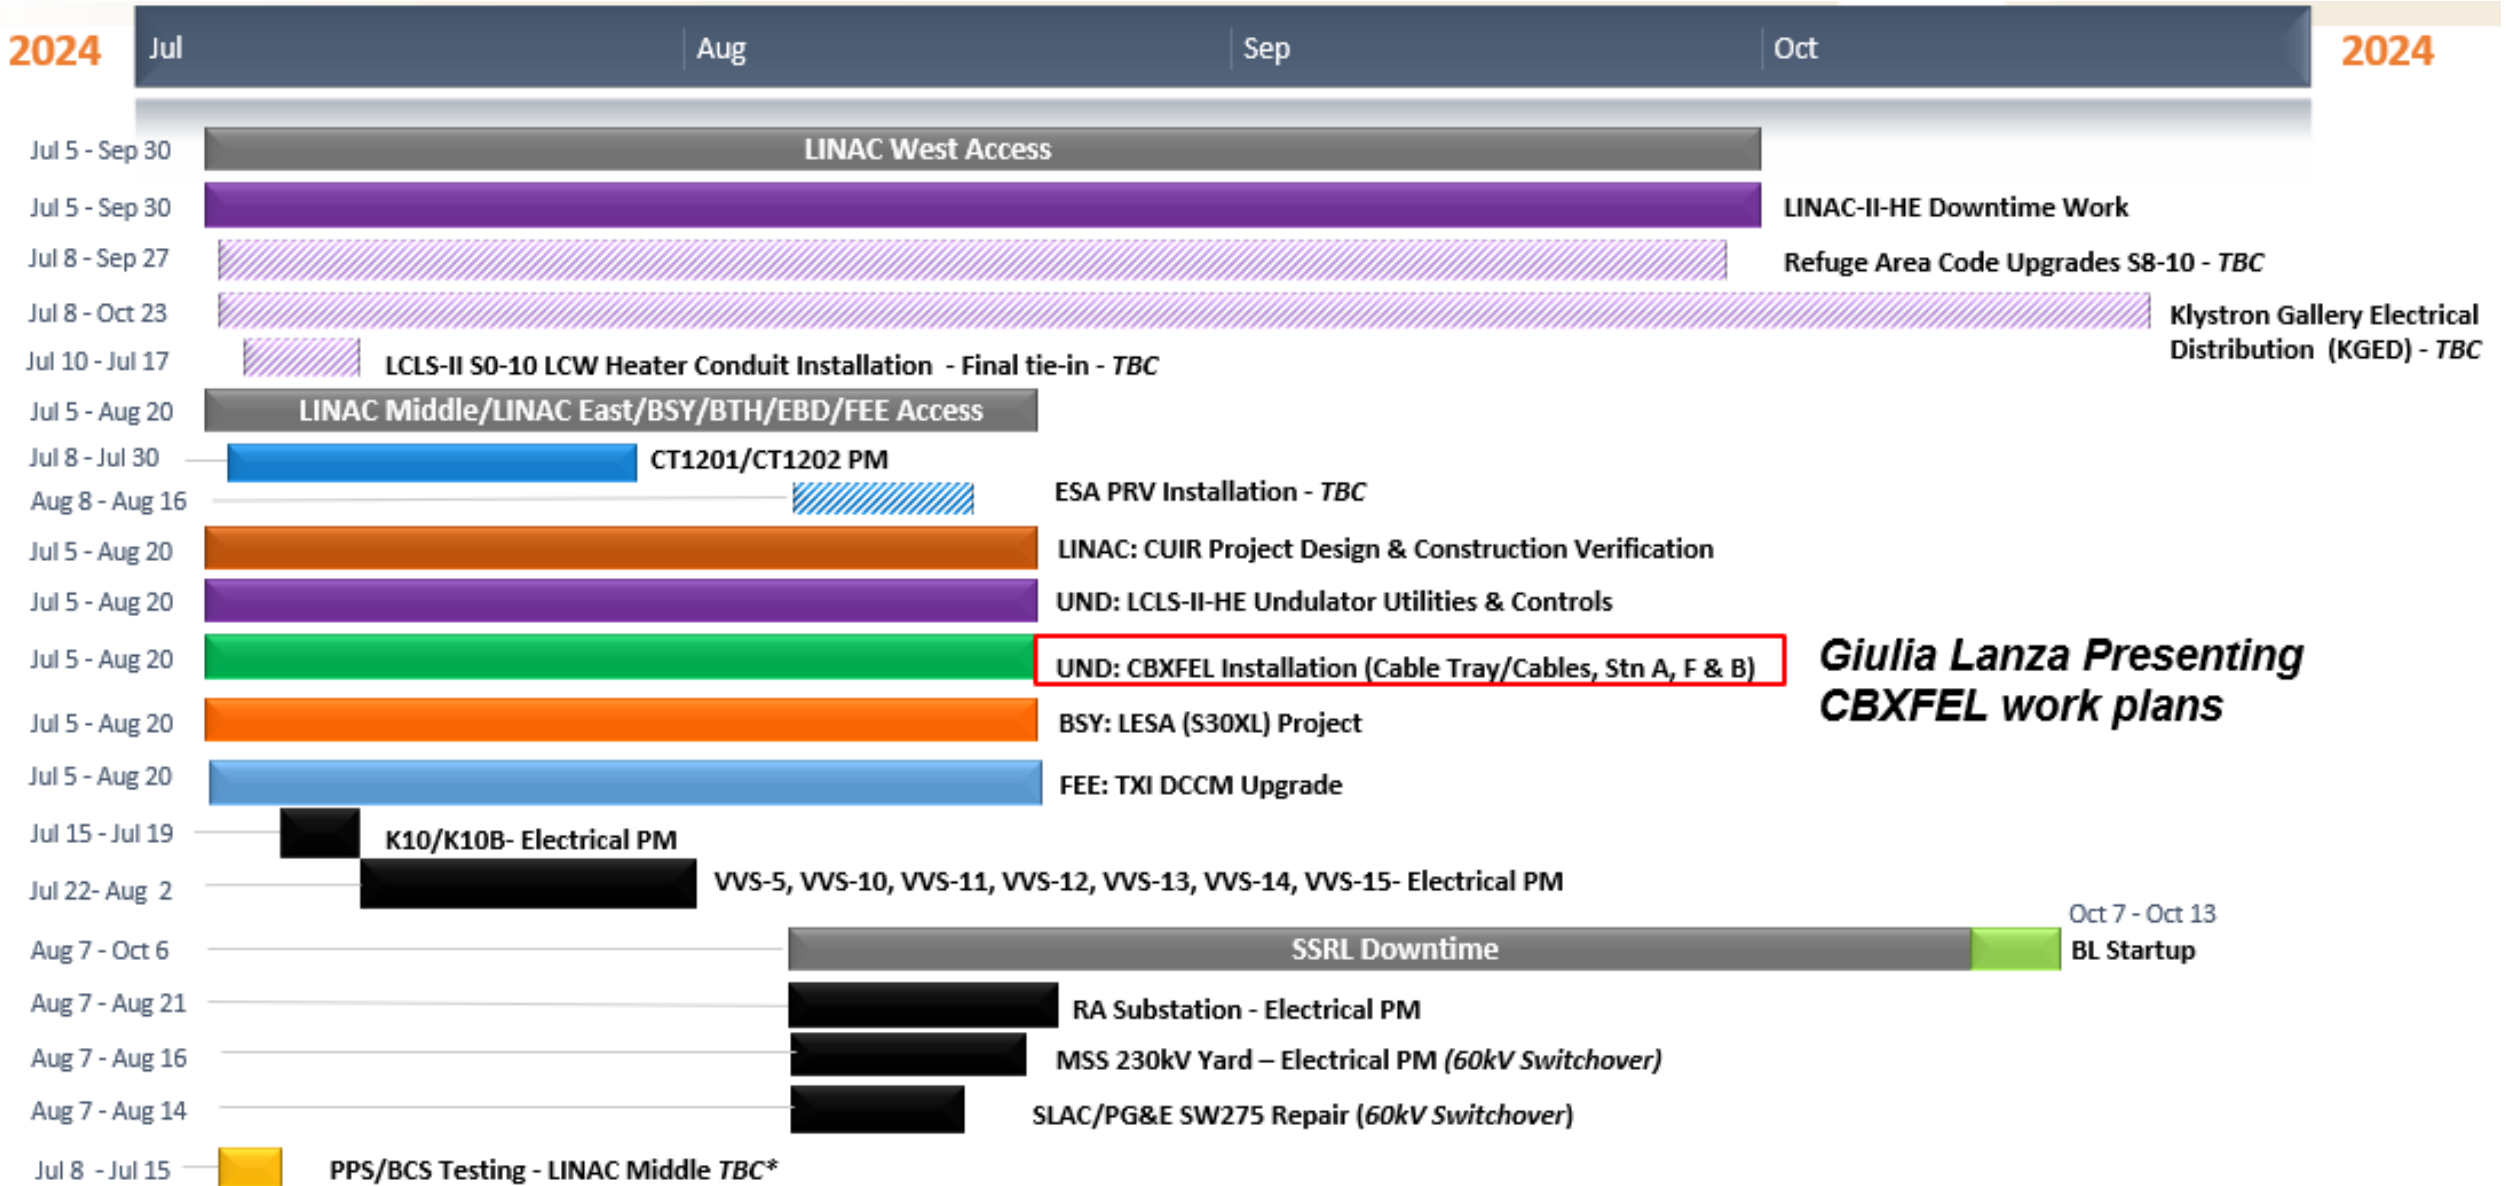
2024 Jul Aug Sep Oct 2024

Jul 5 - Sep 30 LINAC West Access

Jul 5 - Sep 30 LINAC-II-HE Downtime Work

Jul 8 - Sep 27 Refuge Area Code Upgrades S8-10 - *TBC*

Jul 8 - Oct 23 Klystron Gallery Electrical Distribution (KGED) - *TBC*

Jul 10 - Jul 17 LCLS-II S0-10 LCW Heater Conduit Installation - Final tie-in - *TBC*

Jul 5 - Aug 20 LINAC Middle/LINAC East/BSY/BTH/EBD/FEE Access

Jul 8 - Jul 30 CT1201/CT1202 PM

Aug 8 - Aug 16 ESA PRV Installation - *TBC*

Jul 5 - Aug 20 LINAC: CUIR Project Design & Construction Verification

Jul 5 - Aug 20 UND: LCLS-II-HE Undulator Utilities & Controls

Jul 5 - Aug 20 UND: CBXFEL Installation (Cable Tray/Cables, Stn A, F & B)

Giulia Lanza Presenting CBXFEL work plans

Jul 5 - Aug 20 BSY: LESA (S30XL) Project

Jul 5 - Aug 20 FEE: TXI DCCM Upgrade

Jul 15 - Jul 19 K10/K10B- Electrical PM

Jul 22- Aug 2 VVS-5, VVS-10, VVS-11, VVS-12, VVS-13, VVS-14, VVS-15- Electrical PM

Oct 7 - Oct 13

Aug 7 - Oct 6 SSRL Downtime BL Startup

Aug 7 - Aug 21 RA Substation - Electrical PM

Aug 7 - Aug 16 MSS 230kV Yard – Electrical PM *(60kV Switchover)*

Aug 7 - Aug 14 SLAC/PG&E SW275 Repair (*60kV Switchover*)

Jul 8 - Jul 15 PPS/BCS Testing - LINAC Middle *TBC**